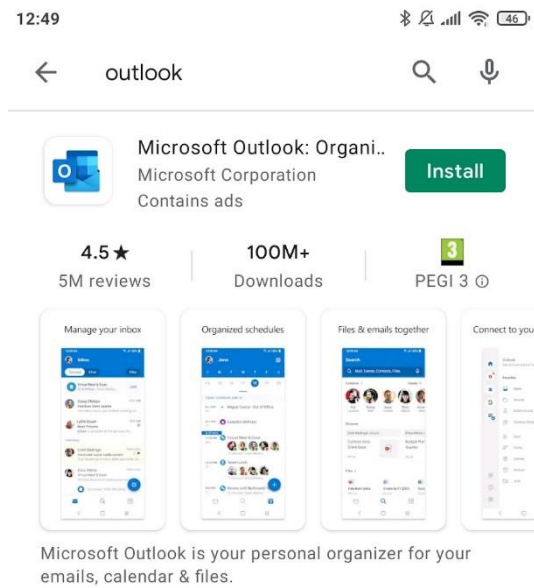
12:49

46

outlook

Microsoft Outlook: Organi..
Microsoft Corporation
Contains ads

Install

4.5★
5M reviews

100M+
Downloads

3
PEGI 3 ⓘ

Manage your inbox

Organized schedules

Files & emails together

Connect to you

Microsoft Outlook is your personal organizer for your emails, calendar & files.